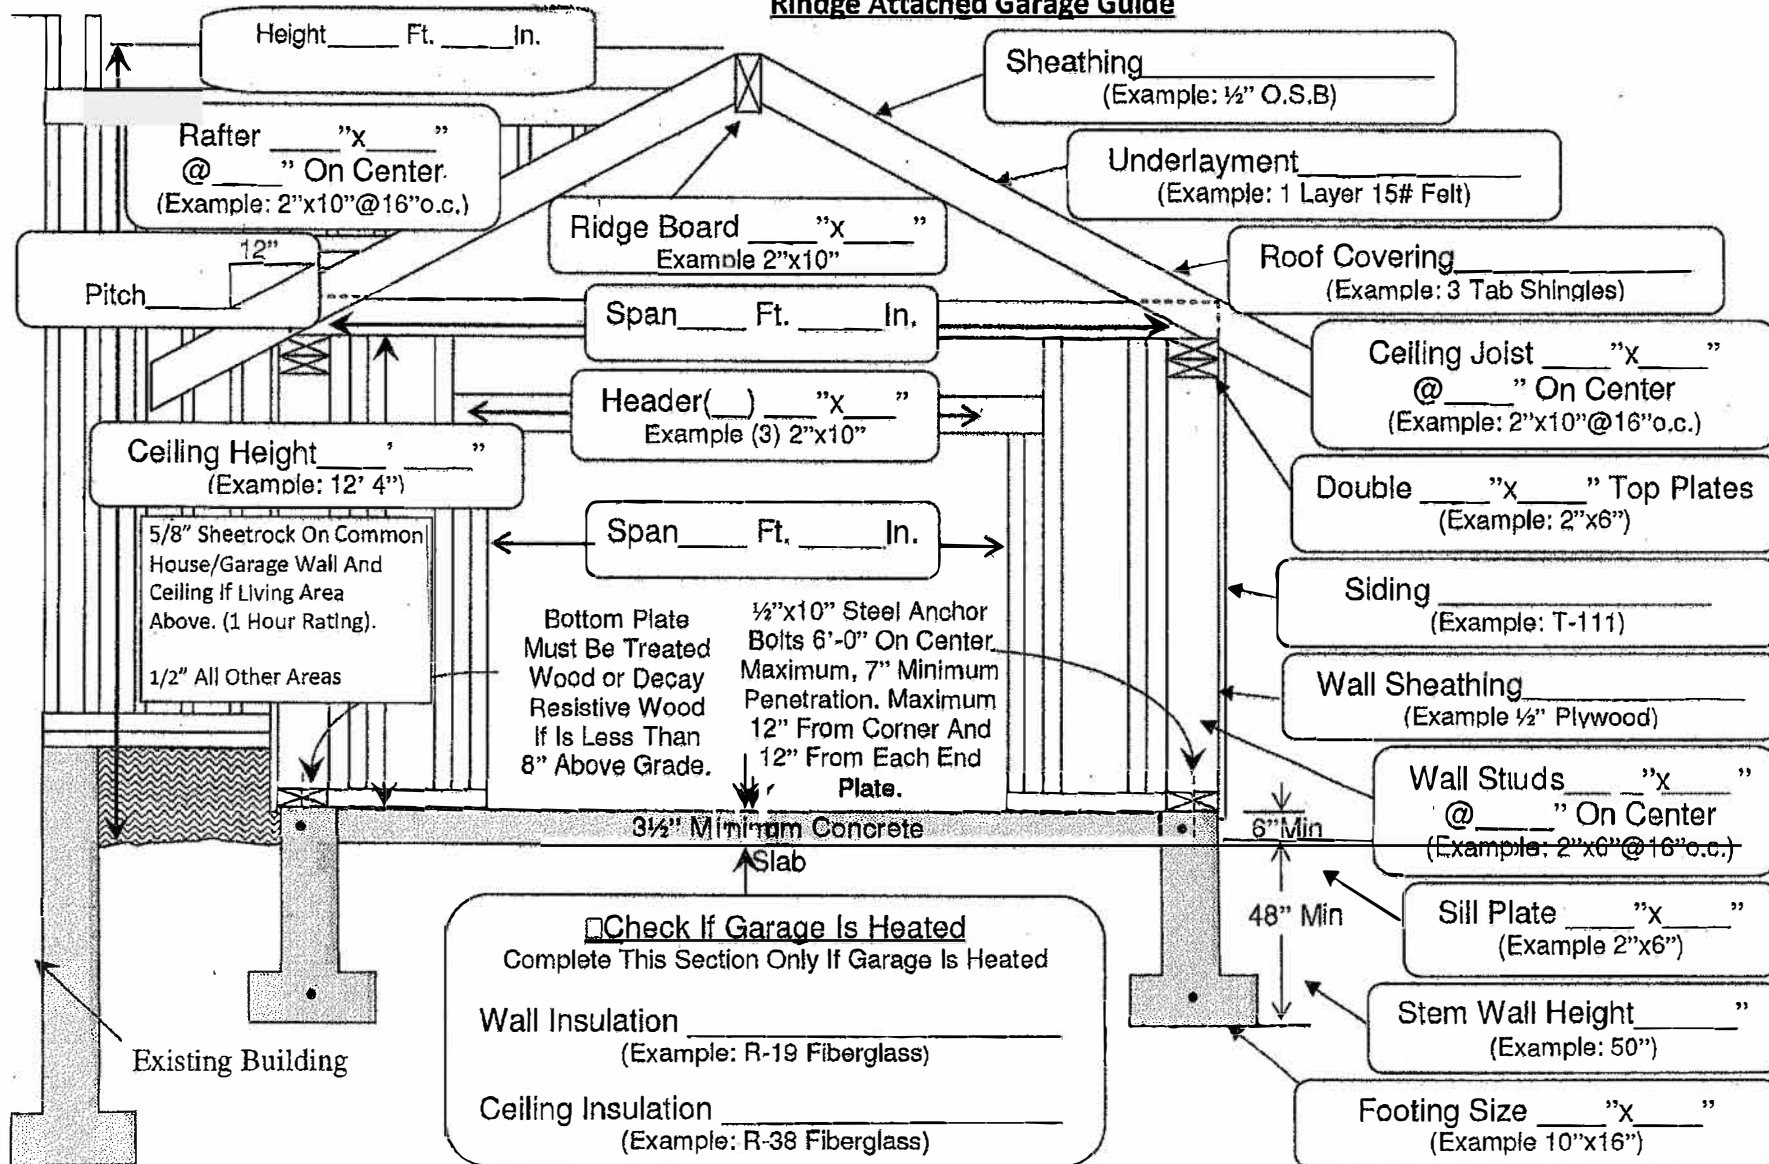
Rindge Attached Garage Guide

Height_____ Ft. _____In.

Sheathing_____________________
(Example: ½" O.S.B)

Rafter ____"x____"
@____" On Center
(Example: 2"x10"@16"o.c.)

Underlayment_________________
(Example: 1 Layer 15# Felt)

Ridge Board ____"x____"
Example 2"x10"

12"

Pitch________

Roof Covering_________________
(Example: 3 Tab Shingles)

Span____ Ft. _____In.

Ceiling Joist ____"x____"
@____" On Center
(Example: 2"x10"@16"o.c.)

Header(__) ____"x____"
Example (3) 2"x10"

Ceiling Height____' ____"
(Example: 12' 4")

Double ____"x____" Top Plates
(Example: 2"x6")

5/8" Sheetrock On Common House/Garage Wall And Ceiling If Living Area Above. (1 Hour Rating).

1/2" All Other Areas

Span____ Ft. _____In.

Siding ________________
(Example: T-111)

Bottom Plate Must Be Treated Wood or Decay Resistive Wood If Is Less Than 8" Above Grade.

½"x10" Steel Anchor Bolts 6'-0" On Center Maximum, 7" Minimum Penetration. Maximum 12" From Corner And 12" From Each End Plate.

Wall Sheathing________________
(Example ½" Plywood)

Wall Studs____"x____"
@____" On Center
(Example: 2"x6"@16"o.c.)

3½" Minimum Concrete Slab

6" Min

48" Min

Sill Plate ____"x____"
(Example 2"x6")

☐Check If Garage Is Heated
Complete This Section Only If Garage Is Heated

Wall Insulation ____________________
(Example: R-19 Fiberglass)

Ceiling Insulation ____________________
(Example: R-38 Fiberglass)

Stem Wall Height_____"
(Example: 50")

Existing Building

Footing Size ____"x____"
(Example 10"x16")